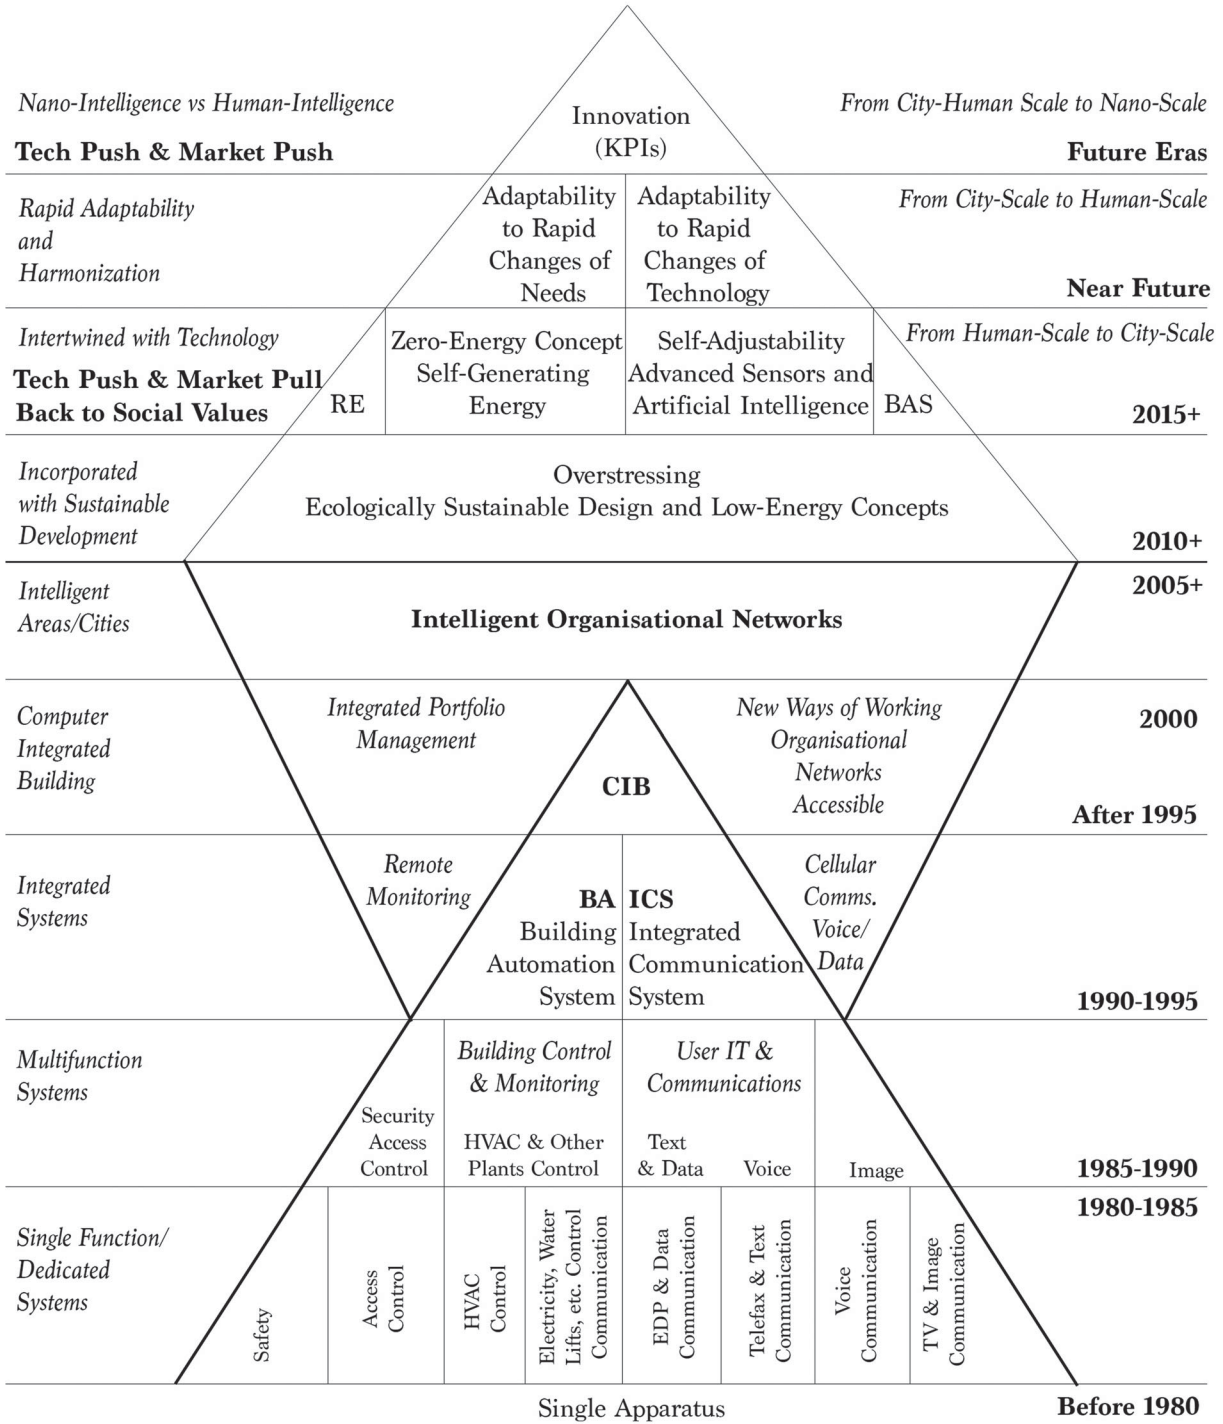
Nano-Intelligence vs Human-Intelligence

Tech Push & Market Push

Innovation (KPIs)

From City-Human Scale to Nano-Scale

Future Eras

Rapid Adaptability and Harmonization

Adaptability to Rapid Changes of Needs

Adaptability to Rapid Changes of Technology

From City-Scale to Human-Scale

Near Future

Intertwined with Technology

Tech Push & Market Pull Back to Social Values

RE

Zero-Energy Concept Self-Generating Energy

Self-Adjustability Advanced Sensors and Artificial Intelligence

BAS

From Human-Scale to City-Scale

2015+

Incorporated with Sustainable Development

Overstressing Ecologically Sustainable Design and Low-Energy Concepts

2010+

Intelligent Areas/Cities

Intelligent Organisational Networks

2005+

Computer Integrated Building

Integrated Portfolio Management

CIB

New Ways of Working Organisational Networks Accessible

2000

After 1995

Integrated Systems

Remote Monitoring

BA Building Automation System

ICS Integrated Communication System

Cellular Comms. Voice/ Data

1990-1995

Multifunction Systems

Security Access Control

Building Control & Monitoring

HVAC & Other Plants Control

User IT & Communications

Text & Data

Voice

Image

1985-1990

1980-1985

Single Function/ Dedicated Systems

Safety

Access Control

HVAC Control

Electricity, Water Lifts, etc. Control Communication

EDP & Data Communication

Telefax & Text Communication

Voice Communication

TV & Image Communication

Single Apparatus

Before 1980